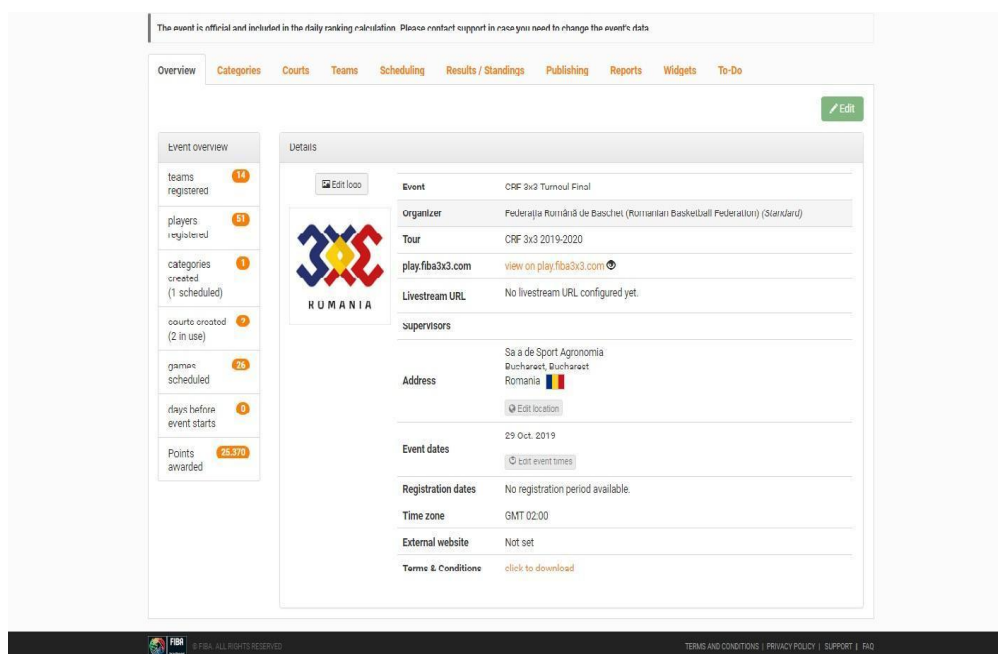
The event is official and included in the daily ranking calculation. Please contact support in case you need to change the event's data.

Overview Categories Courts Teams Scheduling Results / Standings Publishing Reports Widgets To-Do

Edit

Event overview

teams registered 14

players registered 51

categories created (1 scheduled) 1

courts created (2 in use) 2

games scheduled 26

days before event starts 0

Points awarded 25,370

Details

Edit logo

ROMANIA

| | |
|---|---|
| Event | CRF 3x3 Turneul Final |
| Organizer | Federaţia Română de Baschet (Romanian Basketball Federation) (Standard) |
| Tour | CRF 3x3 2019-2020 |
| play.fiba3x3.com | view on play.fiba3x3.com |
| Livestream URL | No livestream URL configured yet. |
| Supervisors | |
| Address | Sa a de Sport Agronomia Bucharest, Bucharest Romania Edit location |
| Event dates | 29 Oct. 2019 Edit event times |
| Registration dates | No registration period available. |
| Time zone | GMT 02:00 |
| External website | Not set |
| Terms & Conditions | click to download |

FIBA © FIBA. ALL RIGHTS RESERVED

TERMS AND CONDITIONS | PRIVACY POLICY | SUPPORT | FAQ